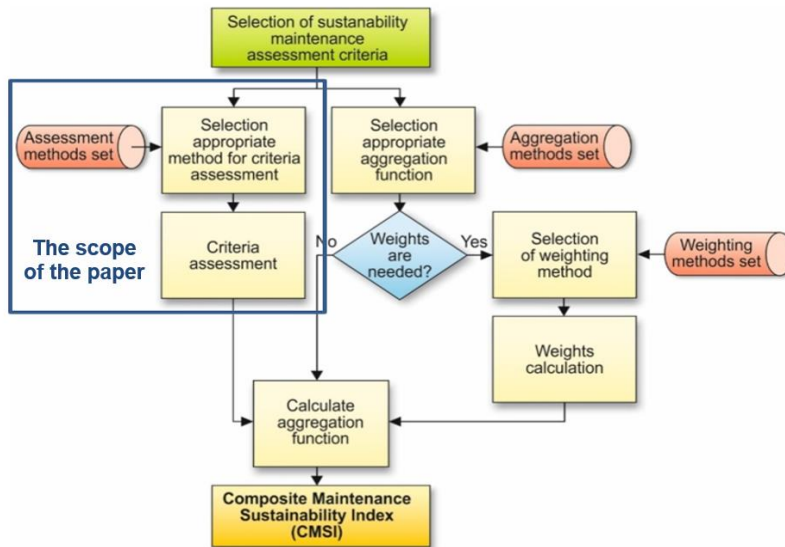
Selection of sustainability maintenance assessment criteria

Assessment methods set

Selection appropriate method for criteria assessment

Criteria assessment

The scope of the paper

Selection appropriate aggregation function

Aggregation methods set

No

Weights are needed?

Yes

Selection of weighting method

Weighting methods set

Weights calculation

Calculate aggregation function

Composite Maintenance Sustainability Index (CMSI)